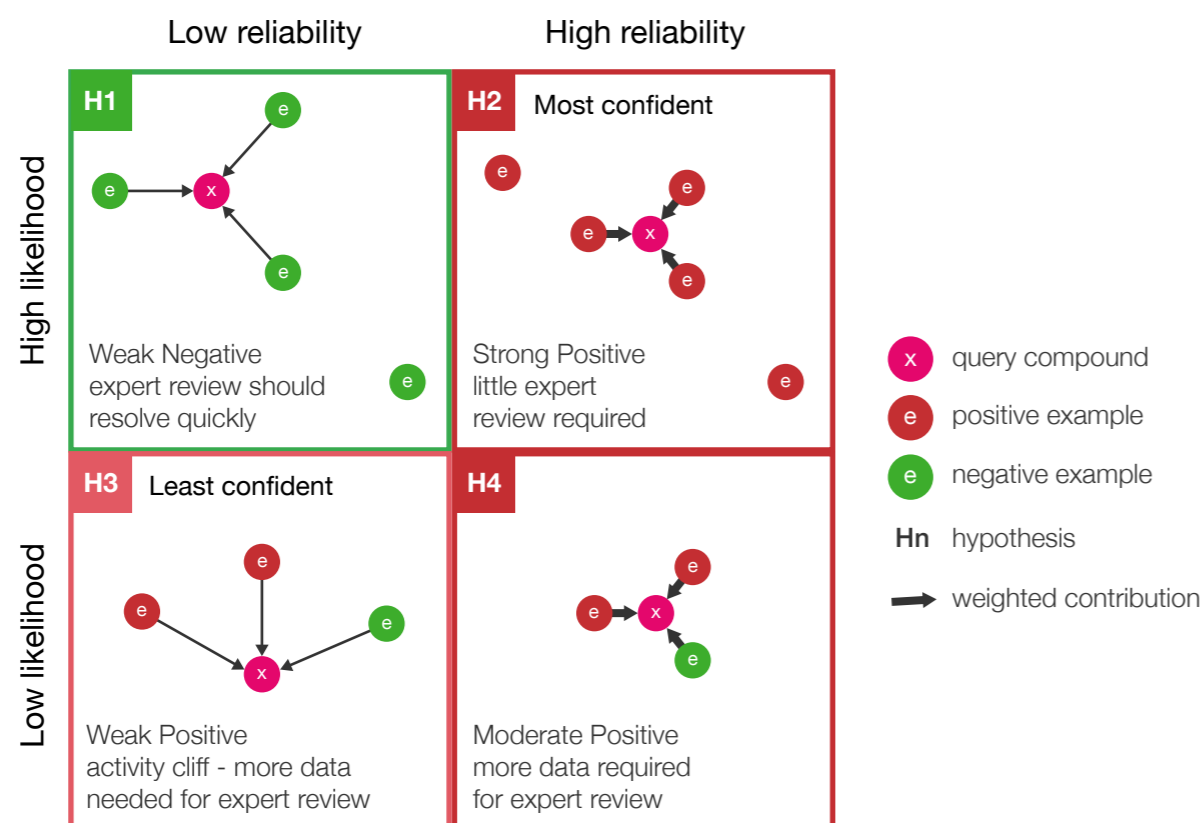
Low reliability

High reliability

High likelihood

H1

e

e

x

e

Weak Negative
expert review should resolve quickly

e

H2

Most confident

e

e

e

x

e

Strong Positive
little expert review required

e

Low likelihood

H3

Least confident

e

e

e

x

Weak Positive
activity cliff - more data needed for expert review

H4

e

e

x

e

Moderate Positive
more data required for expert review

x query compound

e positive example

e negative example

Hn hypothesis

weighted contribution